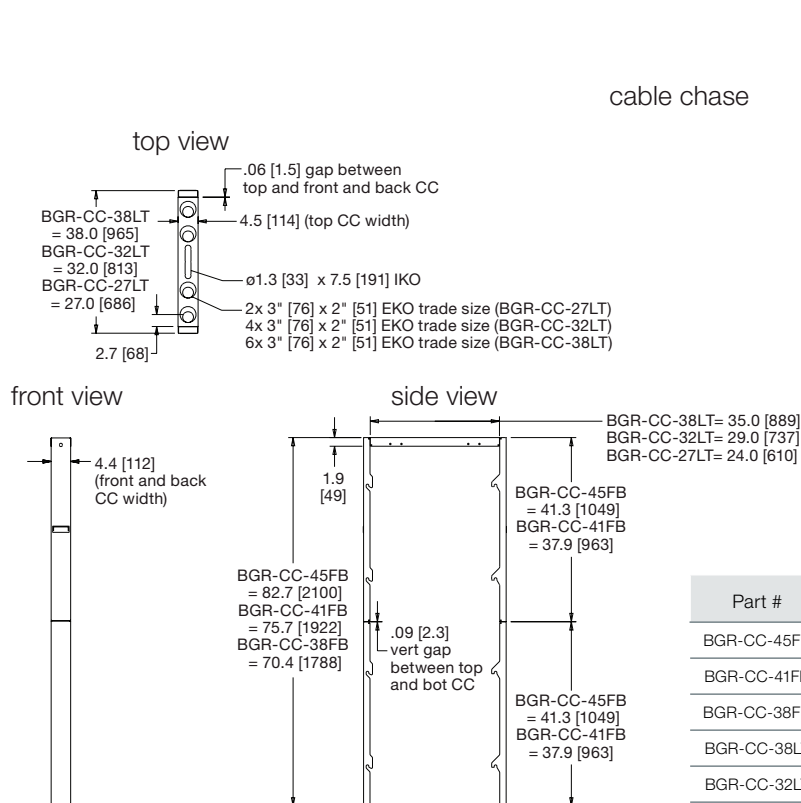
cable chase

top view

.06 [1.5] gap between top and front and back CC

BGR-CC-38LT = 38.0 [965]
BGR-CC-32LT = 32.0 [813]
BGR-CC-27LT = 27.0 [686]

4.5 [114] (top CC width)

ø1.3 [33] x 7.5 [191] IKO

2x 3" [76] x 2" [51] EKO trade size (BGR-CC-27LT)
4x 3" [76] x 2" [51] EKO trade size (BGR-CC-32LT)
6x 3" [76] x 2" [51] EKO trade size (BGR-CC-38LT)

2.7 [68]

front view

4.4 [112] (front and back CC width)

side view

BGR-CC-38LT= 35.0 [889]
BGR-CC-32LT= 29.0 [737]
BGR-CC-27LT= 24.0 [610]

1.9 [49]

BGR-CC-45FB = 41.3 [1049]
BGR-CC-41FB = 37.9 [963]

BGR-CC-45FB = 82.7 [2100]
BGR-CC-41FB = 75.7 [1922]
BGR-CC-38FB = 70.4 [1788]

.09 [2.3] vert gap between top and bot CC

BGR-CC-45FB = 41.3 [1049]
BGR-CC-41FB = 37.9 [963]

| Part # |
|---|
| BGR-CC-45F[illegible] |
| BGR-CC-41F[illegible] |
| BGR-CC-38F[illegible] |
| BGR-CC-38L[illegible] |
| BGR-CC-32L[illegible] |